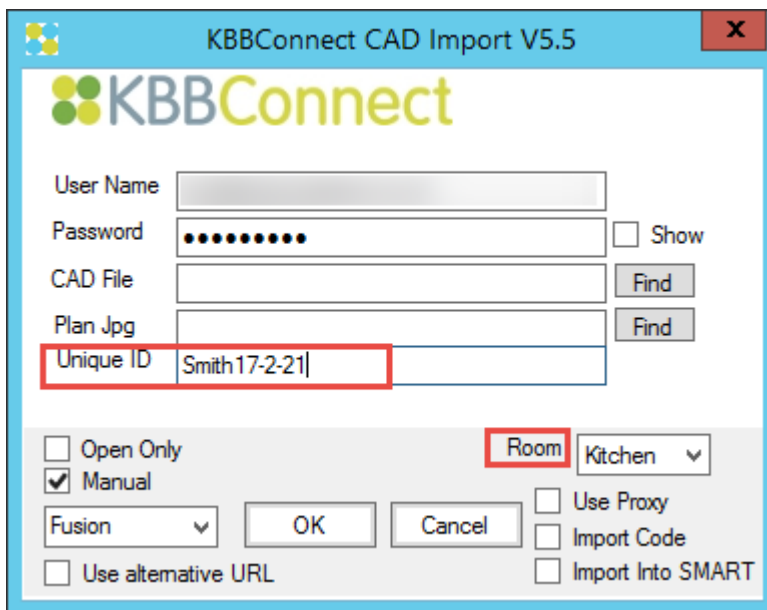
KBBConnect CAD Import V5.5

x

KBBConnect

User Name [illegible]

Password ••••••••••

Show

CAD File

Find

Plan Jpg

Find

Unique ID Smith17-2-21

Open Only

Manual

Room Kitchen

Use Proxy

Fusion

OK

Cancel

Import Code

Use alternative URL

Import Into SMART